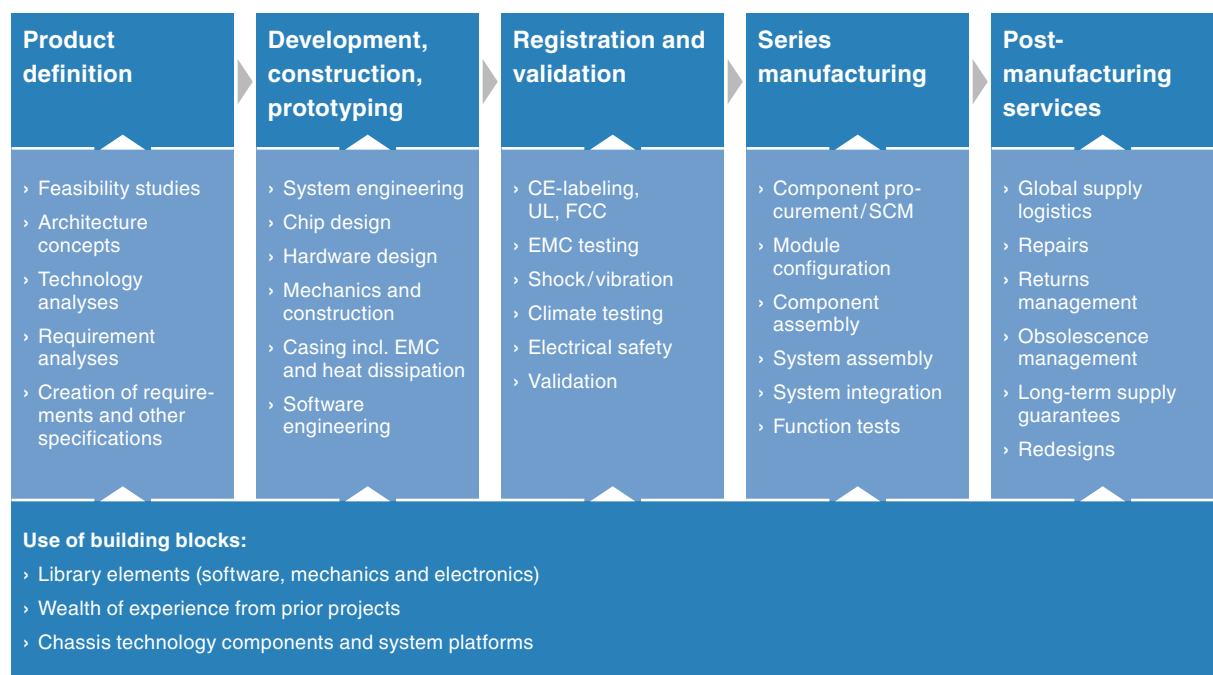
**Product definition**

› Feasibility studies
› Architecture concepts
› Technology analyses
› Requirement analyses
› Creation of requirements and other specifications

**Development, construction, prototyping**

› System engineering
› Chip design
› Hardware design
› Mechanics and construction
› Casing incl. EMC and heat dissipation
› Software engineering

**Registration and validation**

› CE-labeling, UL, FCC
› EMC testing
› Shock/vibration
› Climate testing
› Electrical safety
› Validation

**Series manufacturing**

› Component procurement/SCM
› Module configuration
› Component assembly
› System assembly
› System integration
› Function tests

**Post-manufacturing services**

› Global supply logistics
› Repairs
› Returns management
› Obsolescence management
› Long-term supply guarantees
› Redesigns

**Use of building blocks:**
› Library elements (software, mechanics and electronics)
› Wealth of experience from prior projects
› Chassis technology components and system platforms